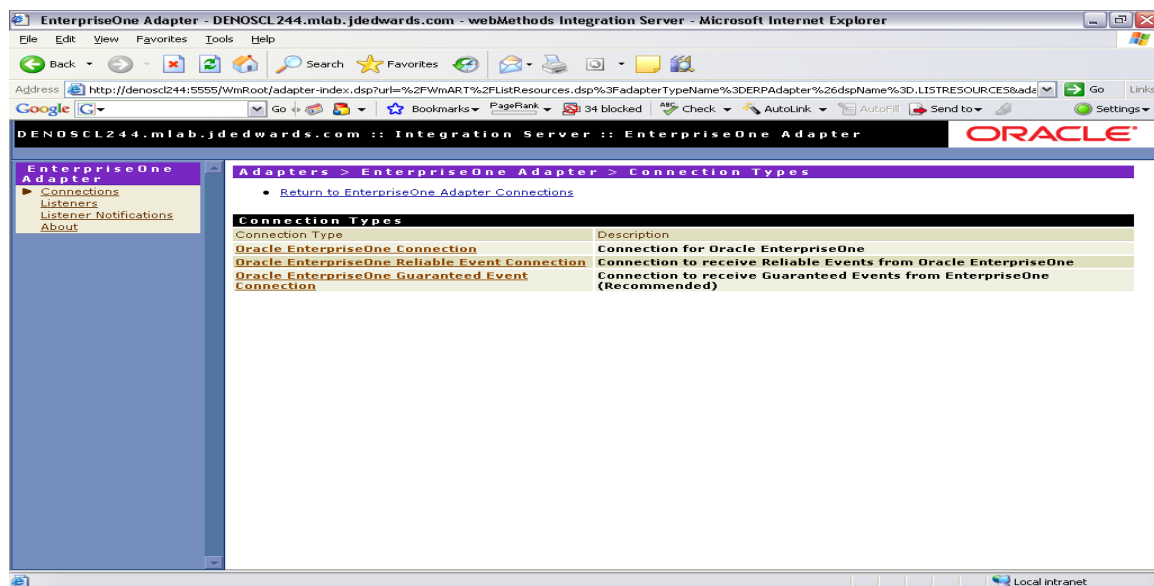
EnterpriseOne Adapter - DENOSCL244.mlab.jdedwards.com - webMethods Integration Server - Microsoft Internet Explorer

File Edit View Favorites Tools Help

Back Search Favorites

Address http://denoscl244:5555/WmRoot/adapter-index.dsp?url=%2FWmART%2FListResources.dsp%3FadapterTypeName%3DERPAdapter%26dspName%3D.LISTRESOURCES&ada Go Links

Google G Go Bookmarks PageRank 34 blocked Check AutoLink AutoFill Send to Settings

DENOSCL244.mlab.jdedwards.com :: Integration Server :: EnterpriseOne Adapter ORACLE

EnterpriseOne Adapter
Connections
Listeners
Listener Notifications
About

Adapters > EnterpriseOne Adapter > Connection Types

• Return to EnterpriseOne Adapter Connections

Connection Types

| Connection Type | Description |
|---|---|
| Oracle EnterpriseOne Connection | Connection for Oracle EnterpriseOne |
| Oracle EnterpriseOne Reliable Event Connection | Connection to receive Reliable Events from Oracle EnterpriseOne |
| Oracle EnterpriseOne Guaranteed Event Connection | Connection to receive Guaranteed Events from EnterpriseOne (Recommended) |

Local intranet